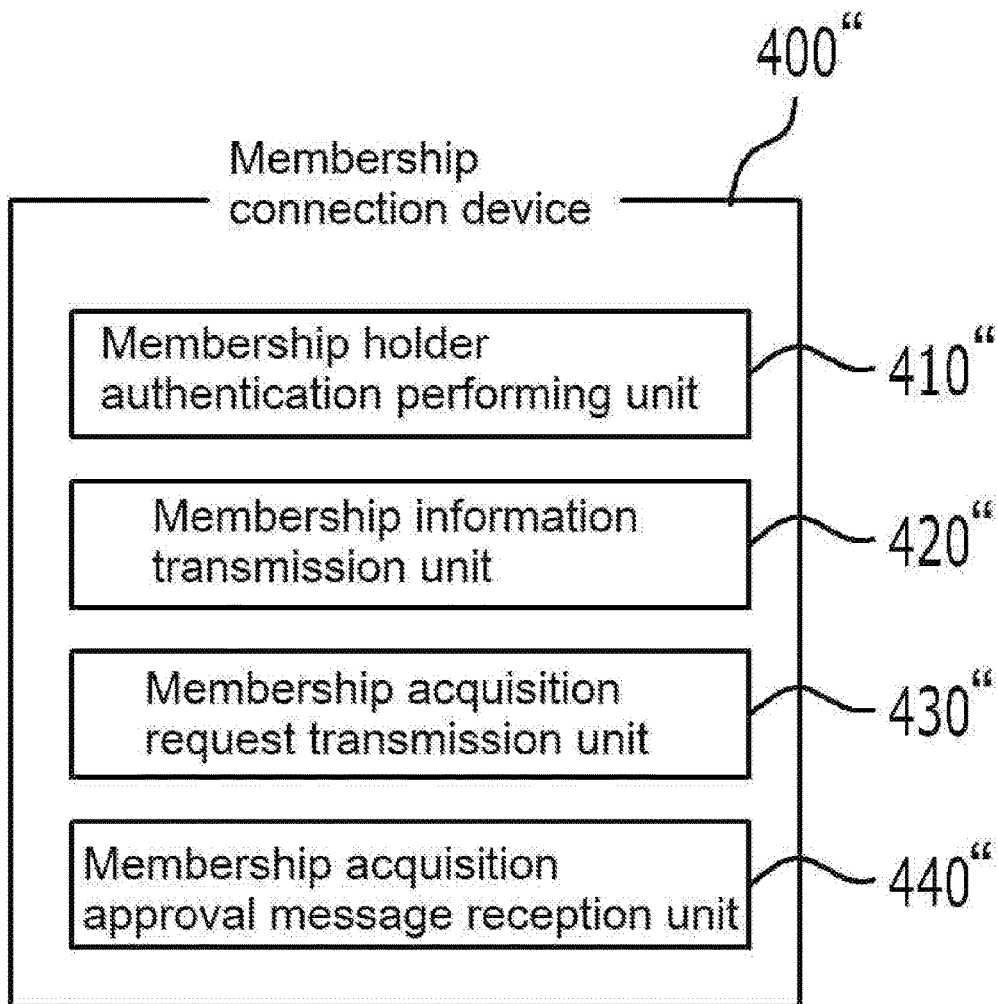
400“

Membership connection device

Membership holder authentication performing unit

410“

Membership information transmission unit

420“

Membership acquisition request transmission unit

430“

Membership acquisition approval message reception unit

440“